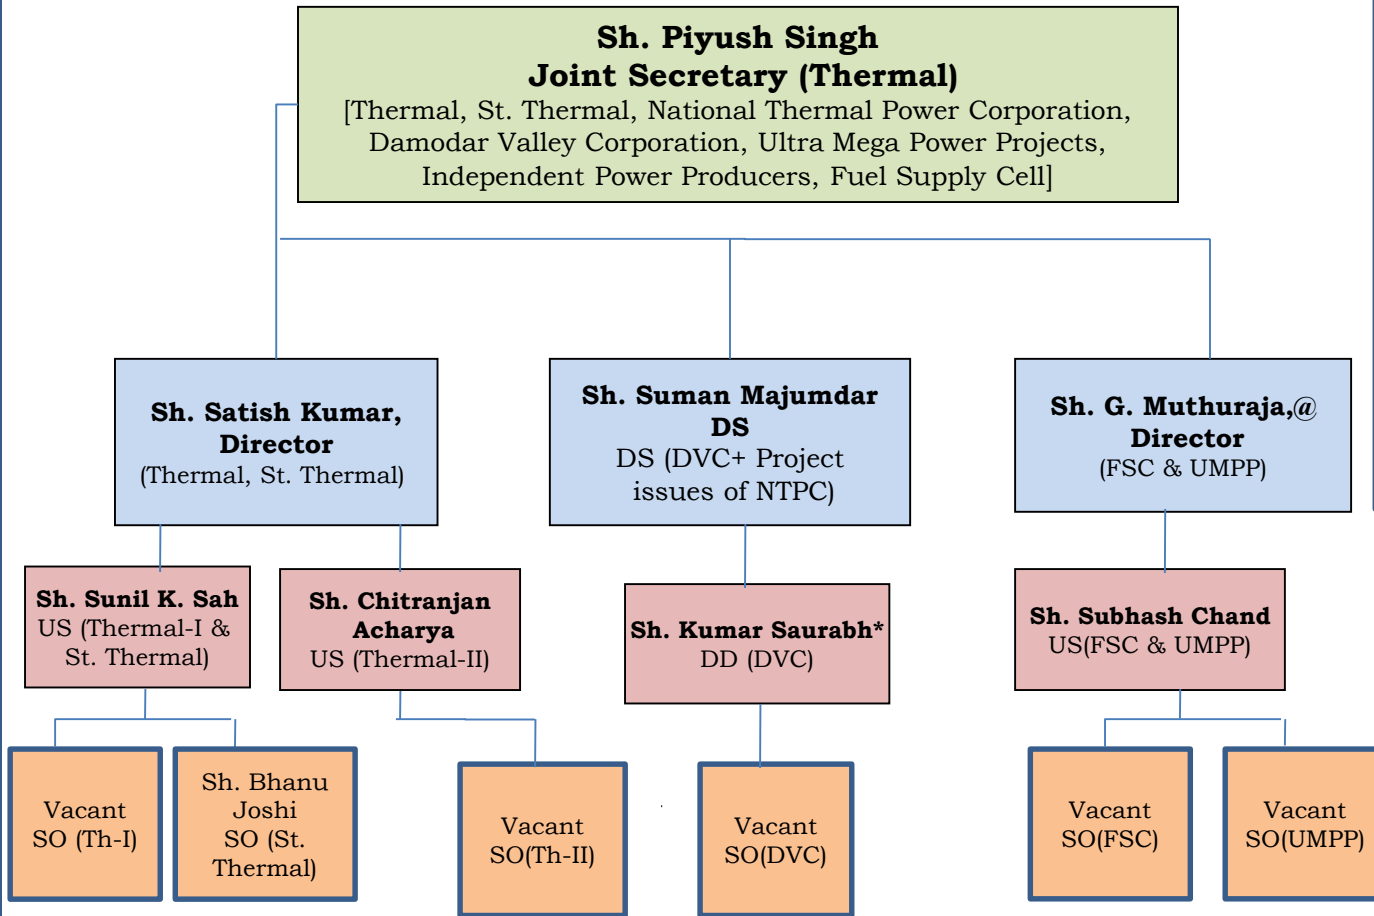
Sh. Piyush Singh
Joint Secretary (Thermal)
[Thermal, St. Thermal, National Thermal Power Corporation, Damodar Valley Corporation, Ultra Mega Power Projects, Independent Power Producers, Fuel Supply Cell]

Sh. Satish Kumar, Director
(Thermal, St. Thermal)

Sh. Suman Majumdar DS
DS (DVC+ Project issues of NTPC)

Sh. G. Muthuraja,@ Director
(FSC & UMPP)

Sh. Sunil K. Sah
US (Thermal-I & St. Thermal)

Sh. Chitranjan Acharya
US (Thermal-II)

Sh. Kumar Saurabh*
DD (DVC)

Sh. Subhash Chand
US(FSC & UMPP)

Vacant
SO (Th-I)

Sh. Bhanu Joshi
SO (St. Thermal)

Vacant
SO(Th-II)

Vacant
SO(DVC)

Vacant
SO(FSC)

Vacant
SO(UMPP)